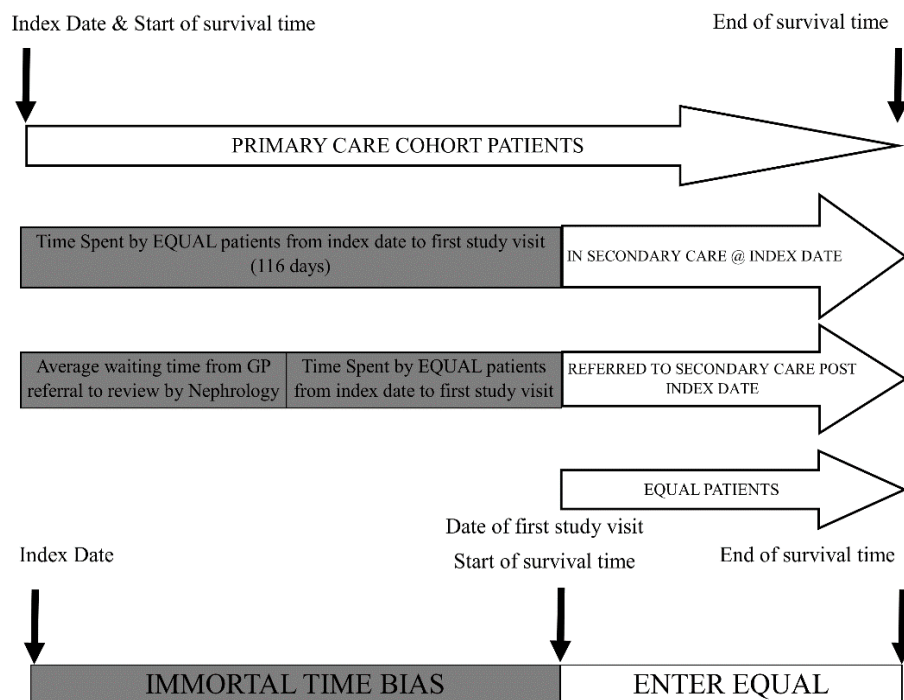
Index Date & Start of survival time

End of survival time

PRIMARY CARE COHORT PATIENTS

Time Spent by EQUAL patients from index date to first study visit (116 days)

IN SECONDARY CARE @ INDEX DATE

Average waiting time from GP referral to review by Nephrology

Time Spent by EQUAL patients from index date to first study visit

REFERRED TO SECONDARY CARE POST INDEX DATE

EQUAL PATIENTS

Date of first study visit

Index Date

Start of survival time

End of survival time

IMMORTAL TIME BIAS

ENTER EQUAL